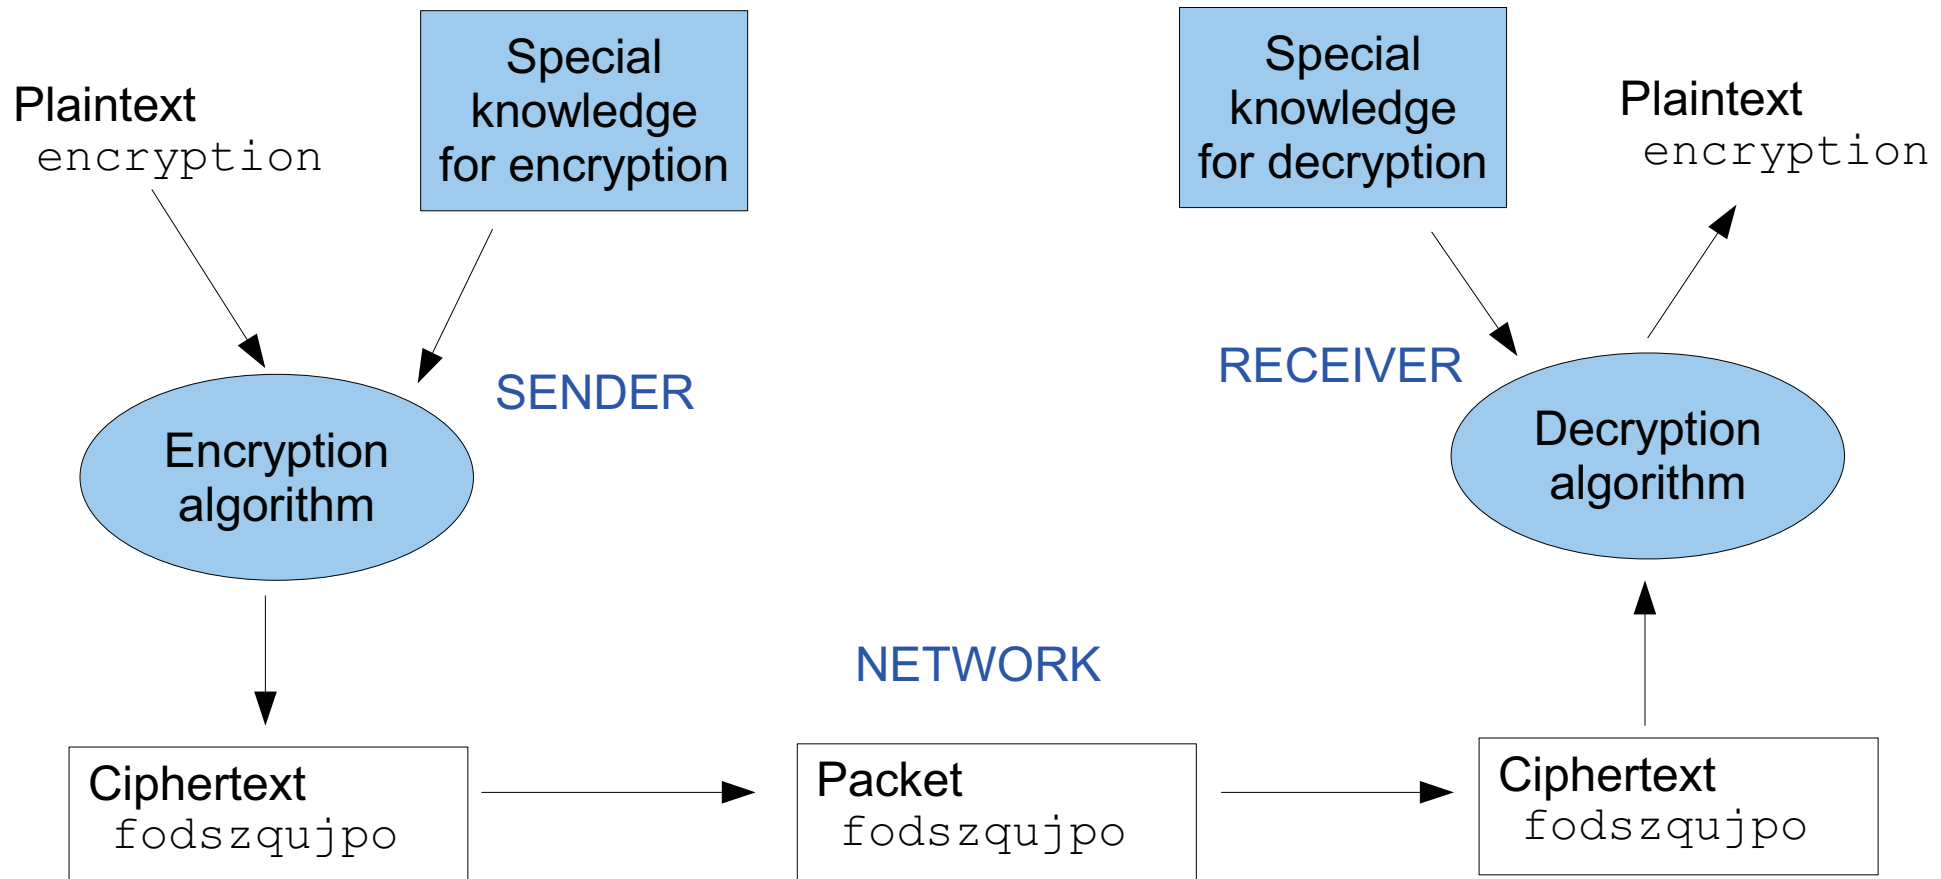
Plaintext
encryption

Special knowledge for encryption

SENDER

Encryption algorithm

Special knowledge for decryption

Plaintext
encryption

RECEIVER

Decryption algorithm

NETWORK

Ciphertext
fodszqujpo

Packet
fodszqujpo

Ciphertext
fodszqujpo